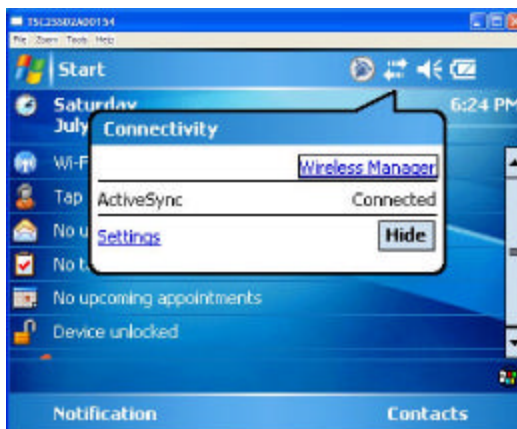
TSC2500ZA00154
File Zoom Tools Help
Start
Saturday
July
6:24 PM
Connectivity
Wireless Manager
ActiveSync Connected
Settings
Hide
Wi-F
Tap
No u
No t
No upcoming appointments
Device unlocked
Notification
Contacts